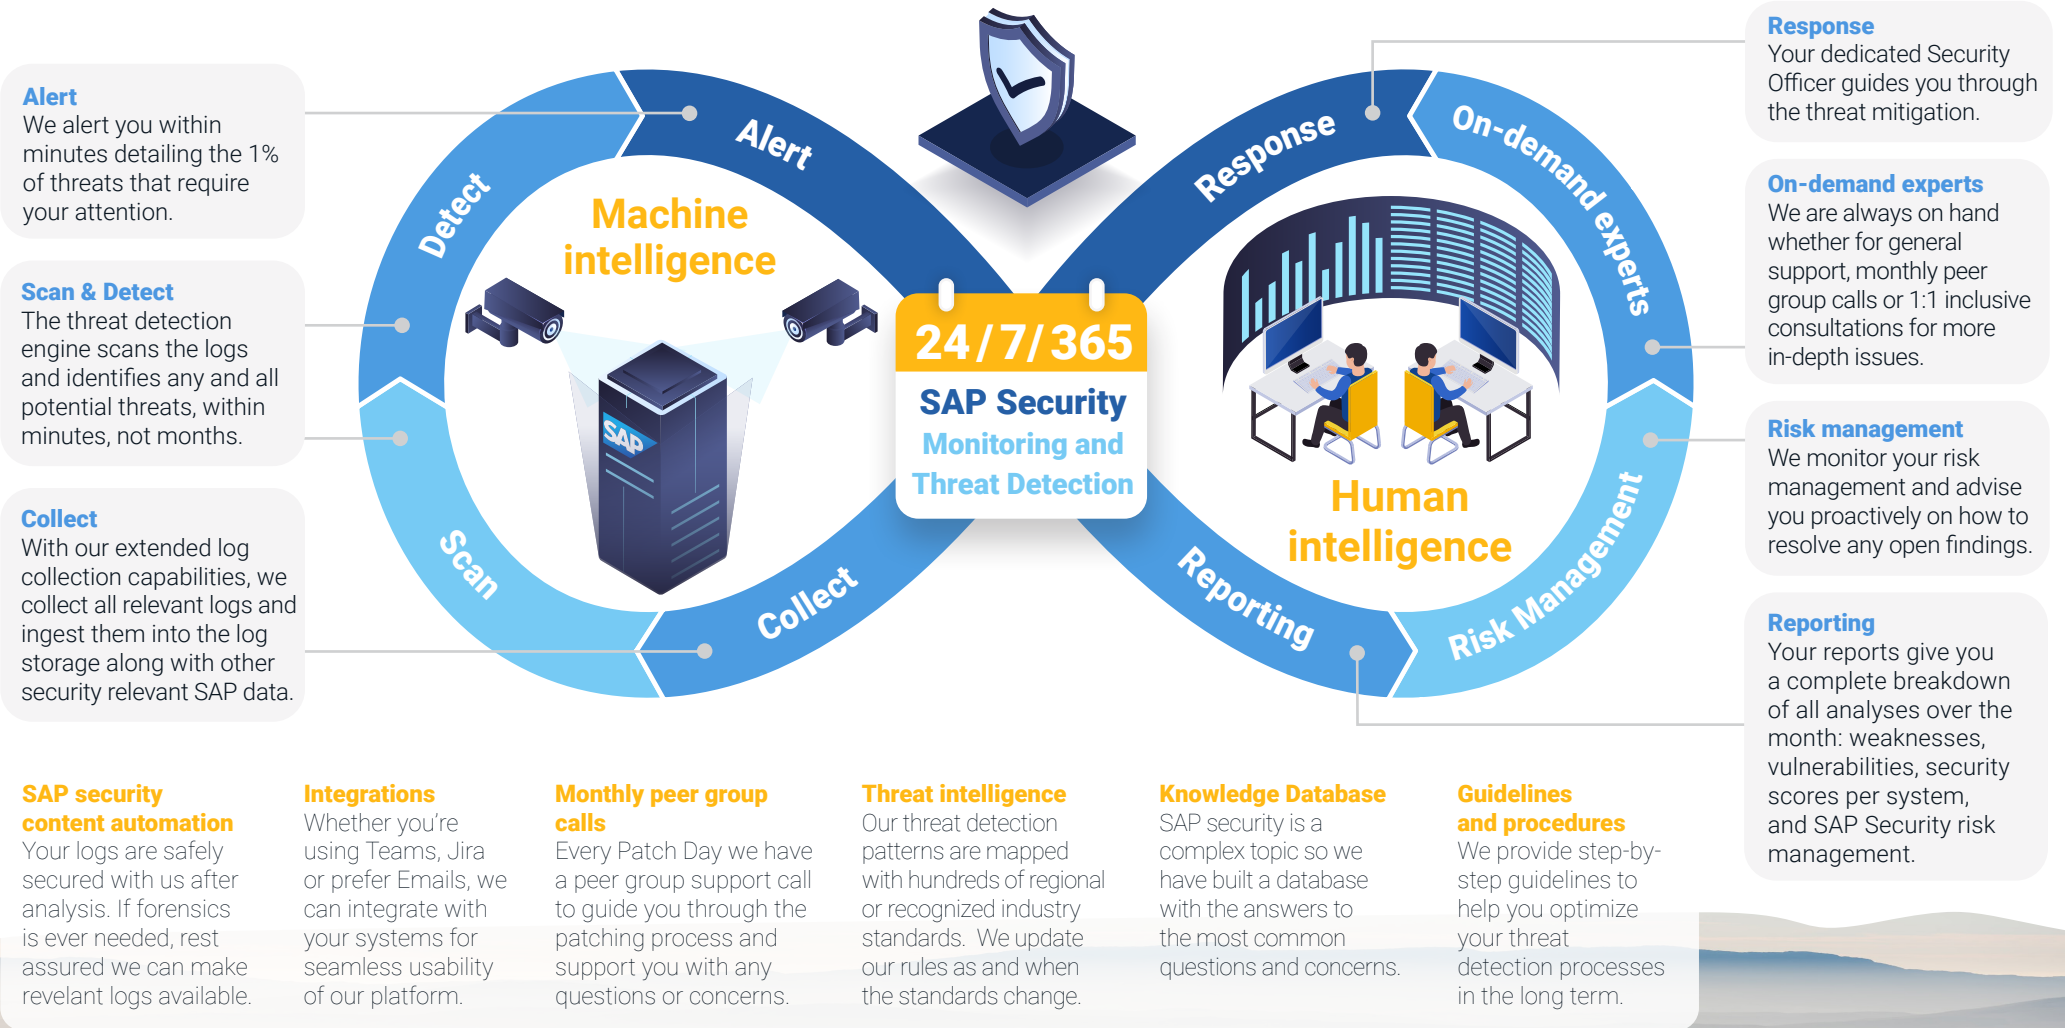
Alert
We alert you within minutes detailing the 1% of threats that require your attention.

Scan & Detect
The threat detection engine scans the logs and identifies any and all potential threats, within minutes, not months.

Collect
With our extended log collection capabilities, we collect all relevant logs and ingest them into the log storage along with other security relevant SAP data.

Detect

Alert

Scan

Collect

Machine intelligence

24/7/365
SAP Security
Monitoring and
Threat Detection

Response

On-demand experts

Reporting

Risk Management

Human intelligence

Response
Your dedicated Security Officer guides you through the threat mitigation.

On-demand experts
We are always on hand whether for general support, monthly peer group calls or 1:1 inclusive consultations for more in-depth issues.

Risk management
We monitor your risk management and advise you proactively on how to resolve any open findings.

Reporting
Your reports give you a complete breakdown of all analyses over the month: weaknesses, vulnerabilities, security scores per system, and SAP Security risk management.

SAP security content automation
Your logs are safely secured with us after analysis. If forensics is ever needed, rest assured we can make revelant logs available.

Integrations
Whether you're using Teams, Jira or prefer Emails, we can integrate with your systems for seamless usability of our platform.

Monthly peer group calls
Every Patch Day we have a peer group support call to guide you through the patching process and support you with any questions or concerns.

Threat intelligence
Our threat detection patterns are mapped with hundreds of regional or recognized industry standards. We update our rules as and when the standards change.

Knowledge Database
SAP security is a complex topic so we have built a database with the answers to the most common questions and concerns.

Guidelines and procedures
We provide step-by-step guidelines to help you optimize your threat detection processes in the long term.